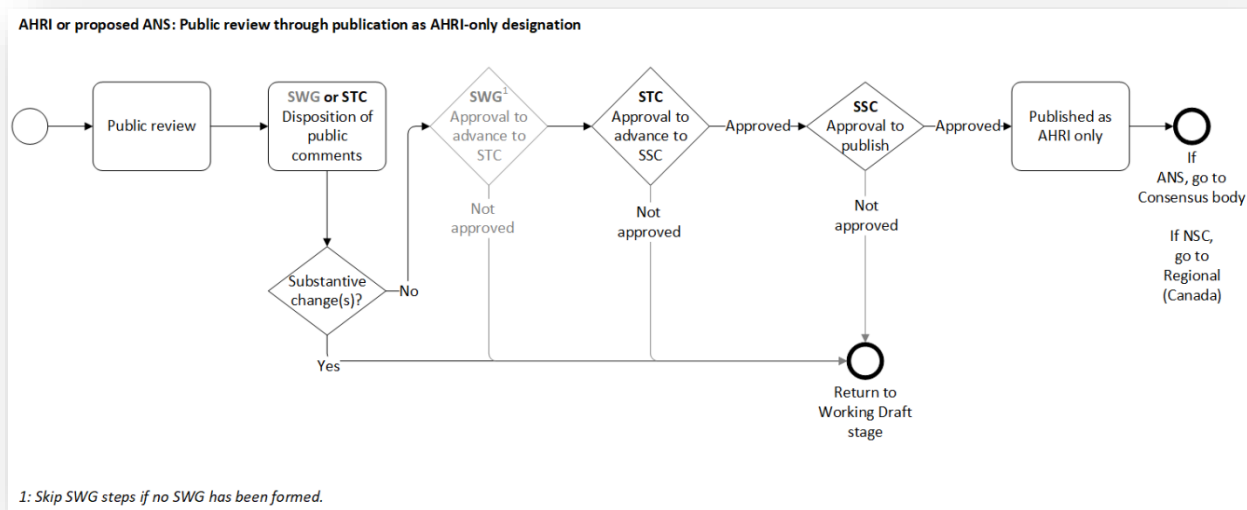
AHRI or proposed ANS: Public review through publication as AHRI-only designation

Public review

SWG or STC Disposition of public comments

Substantive change(s)?

No

Yes

SWG$^1$ Approval to advance to STC

Not approved

STC Approval to advance to SSC

Not approved

Approved

SSC Approval to publish

Not approved

Approved

Published as AHRI only

If ANS, go to Consensus body

If NSC, go to Regional (Canada)

Return to Working Draft stage

1: Skip SWG steps if no SWG has been formed.